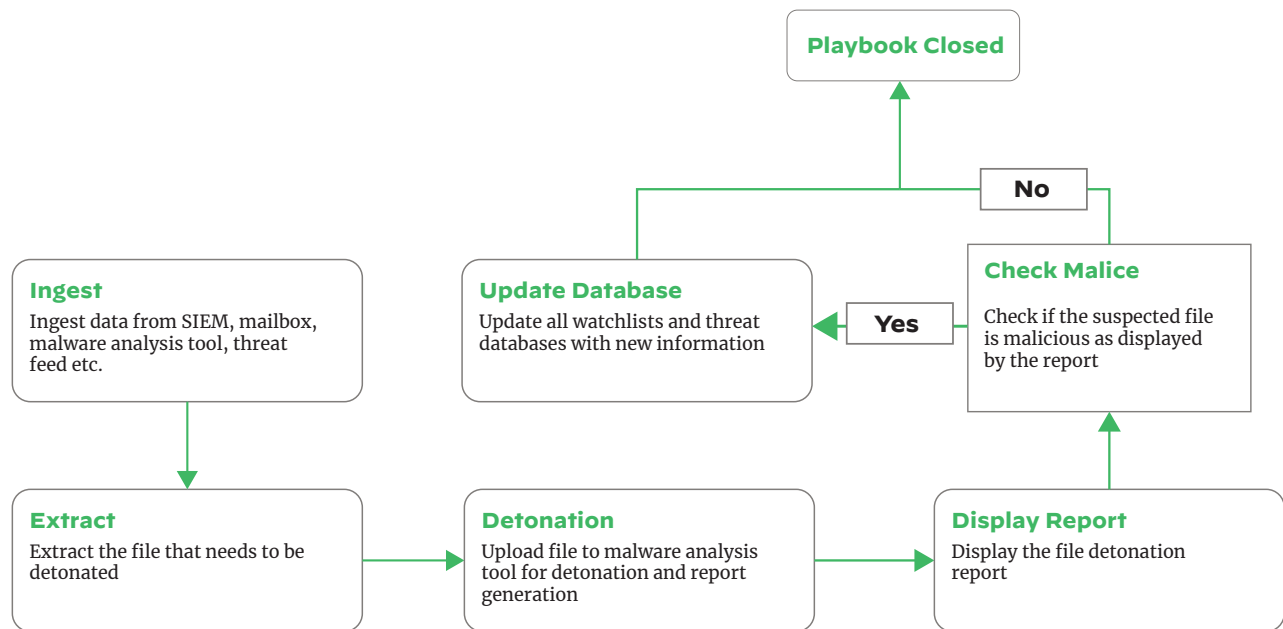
Playbook Closed

No

Ingest
Ingest data from SIEM, mailbox, malware analysis tool, threat feed etc.

Update Database
Update all watchlists and threat databases with new information

Yes

Check Malice
Check if the suspected file is malicious as displayed by the report

Extract
Extract the file that needs to be detonated

Detonation
Upload file to malware analysis tool for detonation and report generation

Display Report
Display the file detonation report